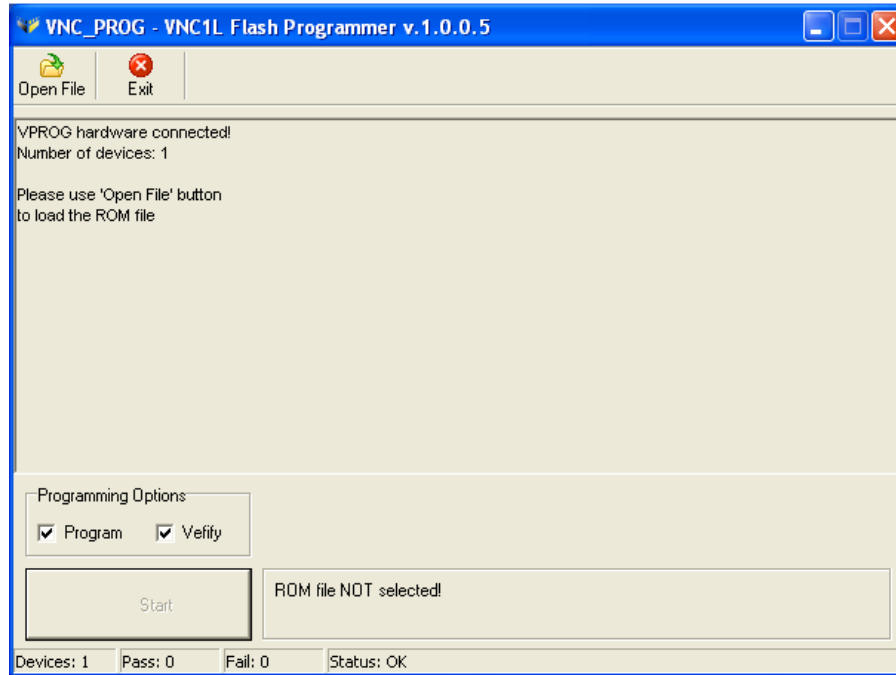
VNC_PROG - VNC1L Flash Programmer v.1.0.0.5

Open File
Exit

VPROG hardware connected!
Number of devices: 1

Please use 'Open File' button
to load the ROM file

Programming Options
Program
Verify

Start

ROM file NOT selected!

Devices: 1
Pass: 0
Fail: 0
Status: OK